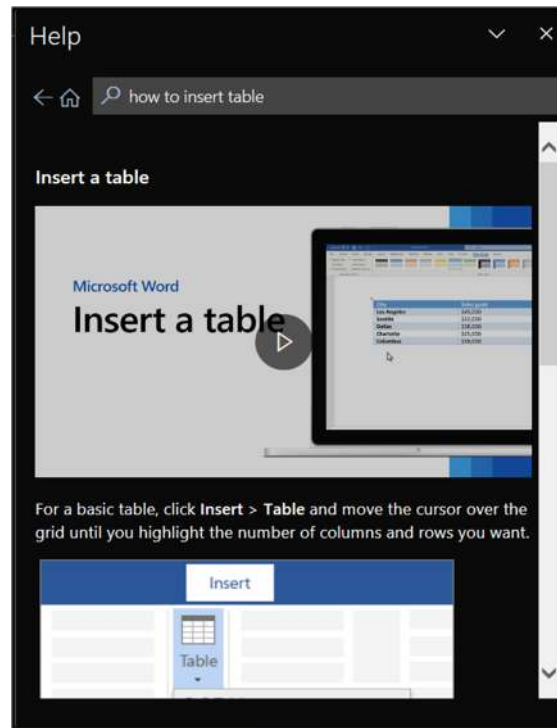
Help

how to insert table

Insert a table

Microsoft Word

Insert a table

For a basic table, click **Insert** > **Table** and move the cursor over the grid until you highlight the number of columns and rows you want.

Insert

Table